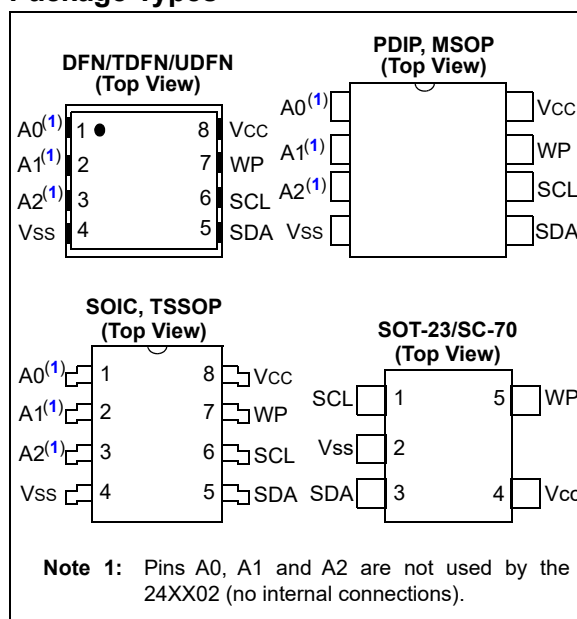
Package Types

DFN/TDFN/UDFN
(Top View)

A0$^{(1)}$ 1 8 VCC
A1$^{(1)}$ 2 7 WP
A2$^{(1)}$ 3 6 SCL
VSS 4 5 SDA

PDIP, MSOP
(Top View)

A0$^{(1)}$ VCC
A1$^{(1)}$ WP
A2$^{(1)}$ SCL
VSS SDA

SOIC, TSSOP
(Top View)

A0$^{(1)}$ 1 8 VCC
A1$^{(1)}$ 2 7 WP
A2$^{(1)}$ 3 6 SCL
VSS 4 5 SDA

SOT-23/SC-70
(Top View)

SCL 1 5 WP
VSS 2
SDA 3 4 VCC

Note 1: Pins A0, A1 and A2 are not used by the 24XX02 (no internal connections).